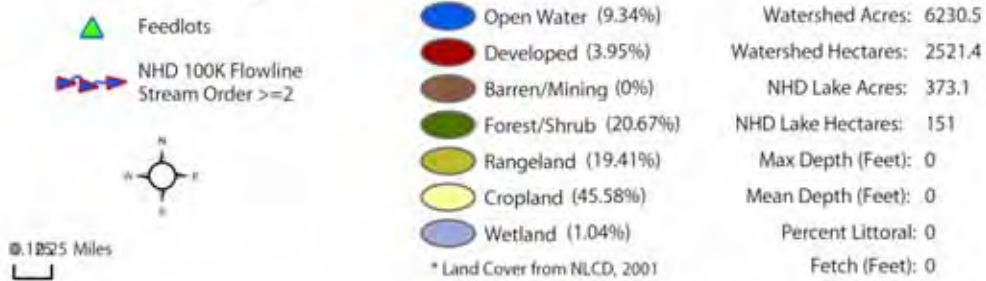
Feedlots

NHD 100K Flowline Stream Order >=2

N
W E
S

0.1825 Miles

Open Water (9.34%)
Developed (3.95%)
Barren/Mining (0%)
Forest/Shrub (20.67%)
Rangeland (19.41%)
Cropland (45.58%)
Wetland (1.04%)
* Land Cover from NLCD, 2001

Watershed Acres: 6230.5
Watershed Hectares: 2521.4
NHD Lake Acres: 373.1
NHD Lake Hectares: 151
Max Depth (Feet): 0
Mean Depth (Feet): 0
Percent Littoral: 0
Fetch (Feet): 0